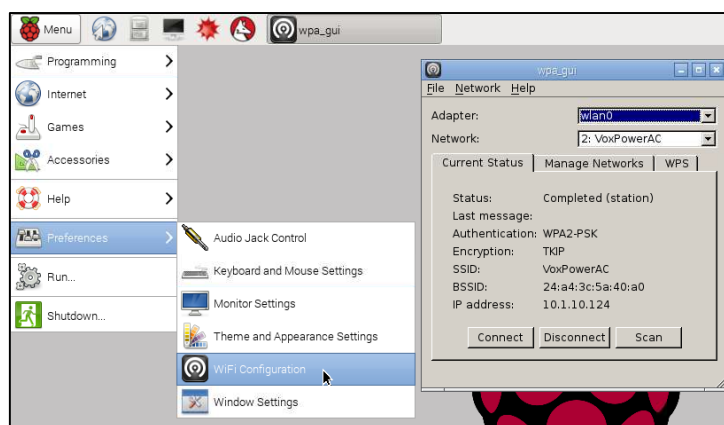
Menu wpa_gui

Programming
Internet
Games
Accessories
Help
Preferences
Run...
Shutdown...

Audio Jack Control
Keyboard and Mouse Settings
Monitor Settings
Theme and Appearance Settings
WiFi Configuration
Window Settings

wpa_gui
File Network Help
Adapter: wlan0
Network: 2: VoxPowerAC
Current Status | Manage Networks | WPS

| | |
|---|---|
| Status: | Completed (station) |
| Last message: | |
| Authentication: | WPA2-PSK |
| Encryption: | TKIP |
| SSID: | VoxPowerAC |
| BSSID: | 24:a4:3c:5a:40:a0 |
| IP address: | 10.1.10.124 |

Connect Disconnect Scan